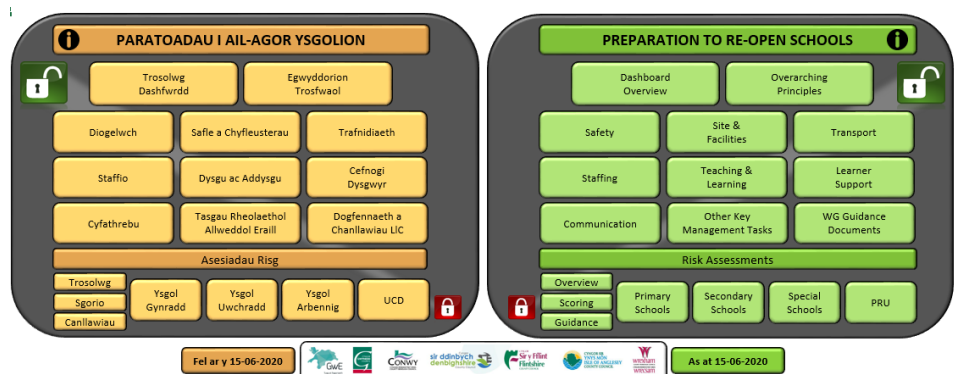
PARATOADAU I AIL-AGOR YSGOLION

Trosolwg Dashfwrdd

Egwyddorion Trosfwaol

Diogelwch

Safle a Chyfleusterau

Trafnidiaeth

Staffio

Dysgu ac Addysgu

Cefnogi Dysgwyr

Cyfathrebu

Tasgau Rheolaethol Allweddol Eraill

Dogfennaeth a Chanllawiau LlC

Asesiadau Risg

Trosolwg

Sgorio

Canllawiau

Ysgol Gynradd

Ysgol Uwchradd

Ysgol Arbennig

UCD

PREPARATION TO RE-OPEN SCHOOLS

Dashboard Overview

Overarching Principles

Safety

Site & Facilities

Transport

Staffing

Teaching & Learning

Learner Support

Communication

Other Key Management Tasks

WG Guidance Documents

Risk Assessments

Overview

Scoring

Guidance

Primary Schools

Secondary Schools

Special Schools

PRU

Fel ar y 15-06-2020

GwE

CONWY

sir ddinbych denbighshire

Sir y Fflint Flintshire

Cyngor Sir Ynys Môn Isle of Anglesey County Council

Wrexham Wrecsam

As at 15-06-2020